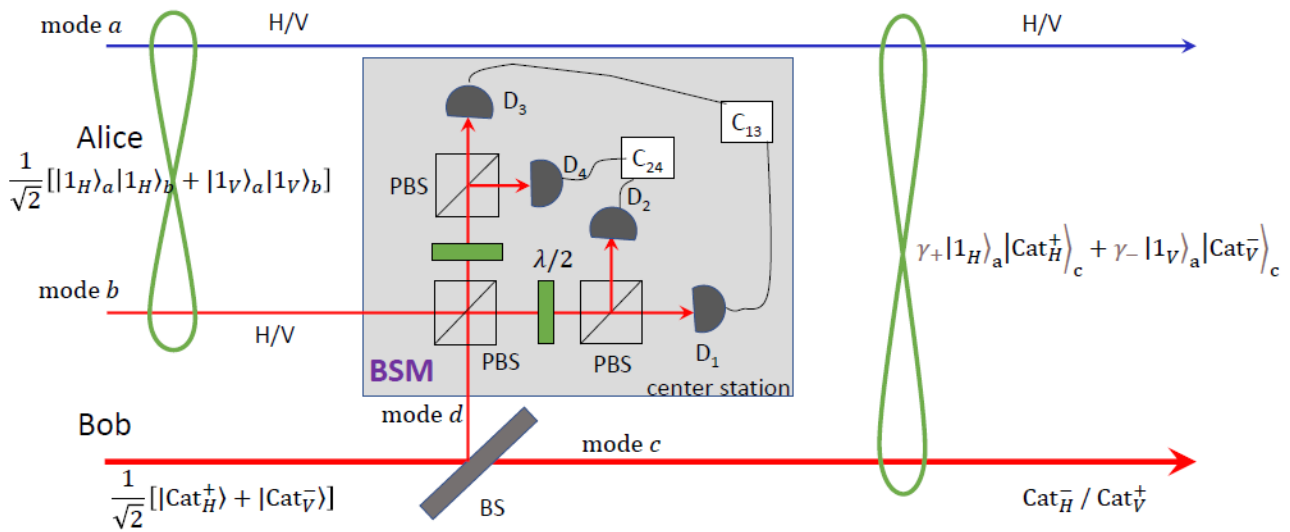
mode $a$

H/V

H/V

Alice

$\frac{1}{\sqrt{2}}[|1_H\rangle_a|1_H\rangle_b + |1_V\rangle_a|1_V\rangle_b]$

$D_3$

$C_{13}$

PBS

$D_4$

$C_{24}$

$D_2$

$\gamma_+|1_H\rangle_a\left|\mathrm{Cat}_H^+\right\rangle_c + \gamma_-|1_V\rangle_a\left|\mathrm{Cat}_V^-\right\rangle_c$

$\lambda/2$

mode $b$

H/V

PBS

PBS

$D_1$

BSM

center station

mode $d$

Bob

mode $c$

$\frac{1}{\sqrt{2}}[|\mathrm{Cat}_H^+\rangle + |\mathrm{Cat}_V^-\rangle]$

BS

$\mathrm{Cat}_H^-$ / $\mathrm{Cat}_V^+$